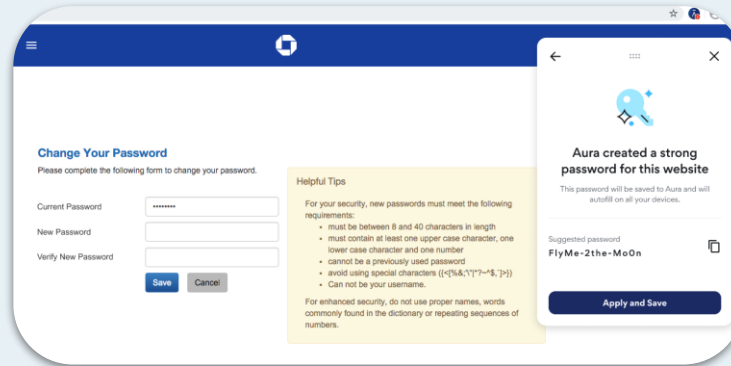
Change Your Password
Please complete the following form to change your password.

Current Password ••••••••
New Password
Verify New Password

Save Cancel

Helpful Tips

For your security, new passwords must meet the following requirements:
• must be between 8 and 40 characters in length
• must contain at least one upper case character, one lower case character and one number
• cannot be a previously used password
• avoid using special characters ({<[%&;'\'|"?~^$,`]>})
• Can not be your username.

For enhanced security, do not use proper names, words commonly found in the dictionary or repeating sequences of numbers.

Aura created a strong password for this website

This password will be saved to Aura and will autofill on all your devices.

Suggested password
FlyMe-2the-MoOn

Apply and Save